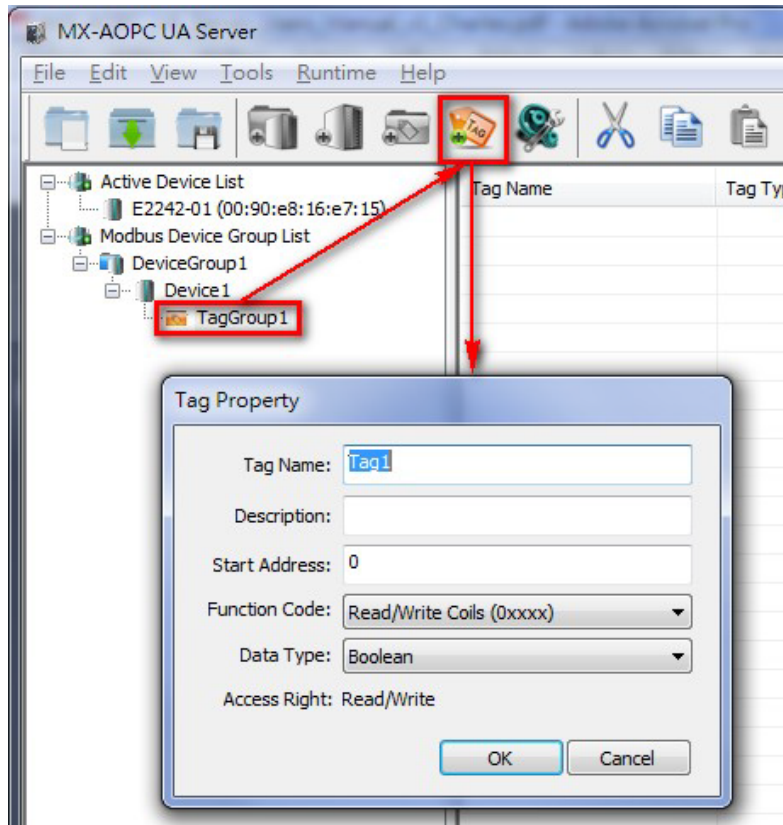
MX-AOPC UA Server

File Edit View Tools Runtime Help

TAG

Active Device List
E2242-01 (00:90:e8:16:e7:15)
Modbus Device Group List
DeviceGroup1
Device1
TagGroup1

Tag Name
Tag Typ

Tag Property

Tag Name: Tag1
Description:
Start Address: 0
Function Code: Read/Write Coils (0xxxx)
Data Type: Boolean
Access Right: Read/Write

OK
Cancel